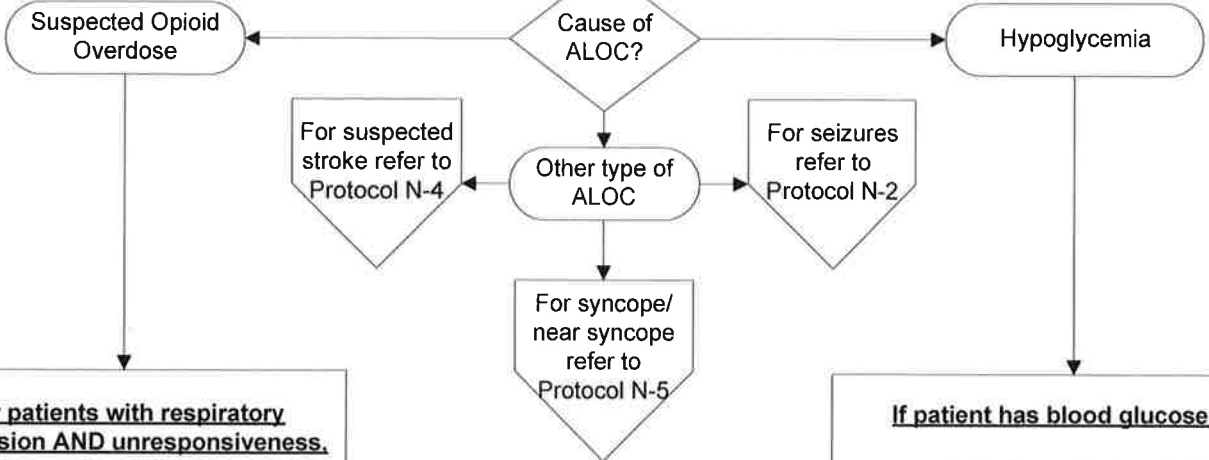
Suspected Opioid Overdose

Cause of ALOC?

Hypoglycemia

For suspected stroke refer to Protocol N-4

Other type of ALOC

For seizures refer to Protocol N-2

For syncope/ near syncope refer to Protocol N-5

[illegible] patients with respiratory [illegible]sion AND unresponsiveness.

If patient has blood glucose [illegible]